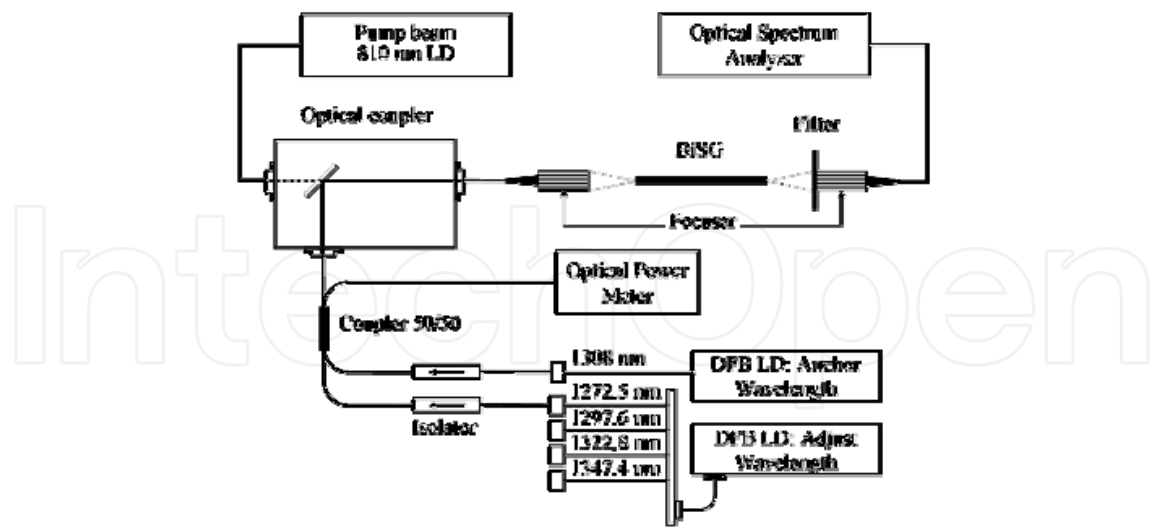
Pump beam
810 nm LD

Optical Spectrum
Analyzer

Optical coupler

BISG

Filter

Focuser

Optical Power
Meter

Coupler 50/50

1308 nm

DFB LD: Anchor
Wavelength

1272.5 nm
1297.6 nm
1322.8 nm
1347.4 nm

Isolator

DFB LD: Adjust
Wavelength

IntechOpen